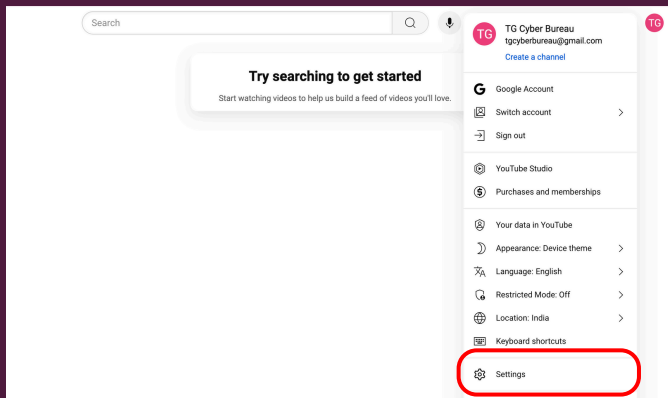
Search

Try searching to get started
Start watching videos to help us build a feed of videos you'll love.

TG
TG Cyber Bureau
tgcyberbureau@gmail.com
Create a channel

TG

Google Account
Switch account
Sign out

YouTube Studio
Purchases and memberships

Your data in YouTube
Appearance: Device theme
Language: English
Restricted Mode: Off
Location: India
Keyboard shortcuts

Settings